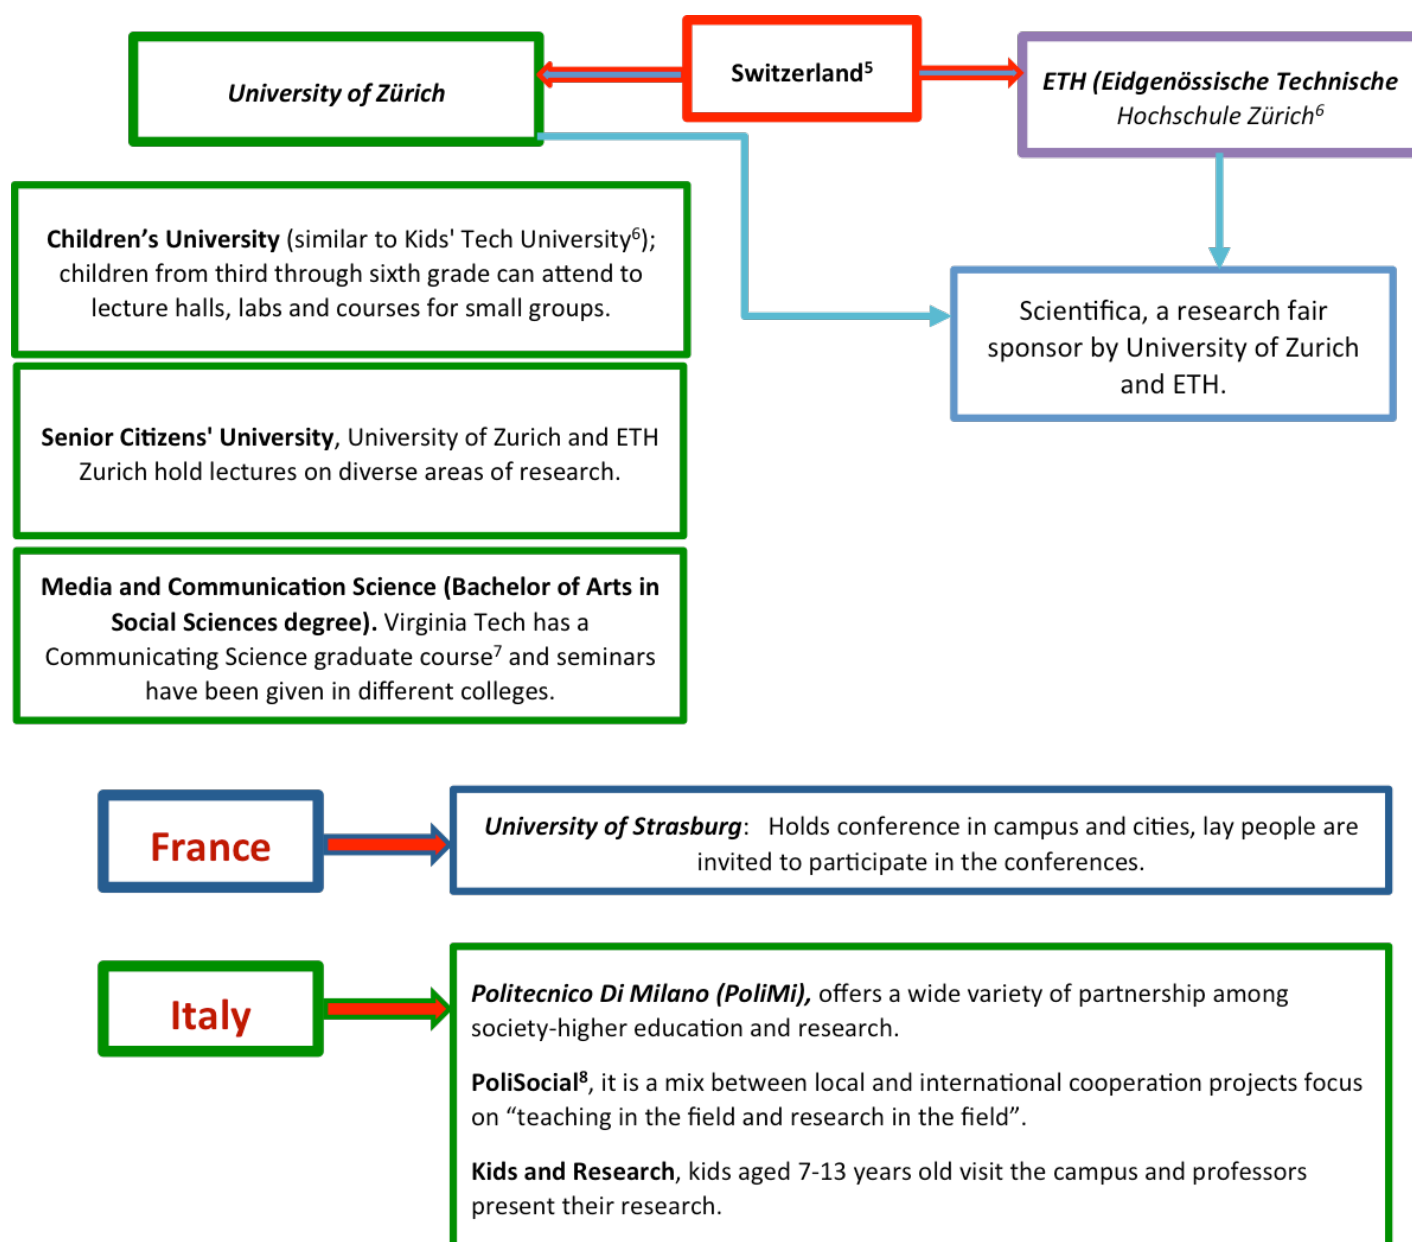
University of Zürich

Switzerland$^5$

ETH (Eidgenössische Technische Hochschule Zürich$^6$

Children's University (similar to Kids' Tech University$^6$); children from third through sixth grade can attend to lecture halls, labs and courses for small groups.

Scientifica, a research fair sponsor by University of Zurich and ETH.

Senior Citizens' University, University of Zurich and ETH Zurich hold lectures on diverse areas of research.

Media and Communication Science (Bachelor of Arts in Social Sciences degree). Virginia Tech has a Communicating Science graduate course$^7$ and seminars have been given in different colleges.

France

University of Strasburg: Holds conference in campus and cities, lay people are invited to participate in the conferences.

Italy

Politecnico Di Milano (PoliMi), offers a wide variety of partnership among society-higher education and research.

PoliSocial$^8$, it is a mix between local and international cooperation projects focus on "teaching in the field and research in the field".

Kids and Research, kids aged 7-13 years old visit the campus and professors present their research.